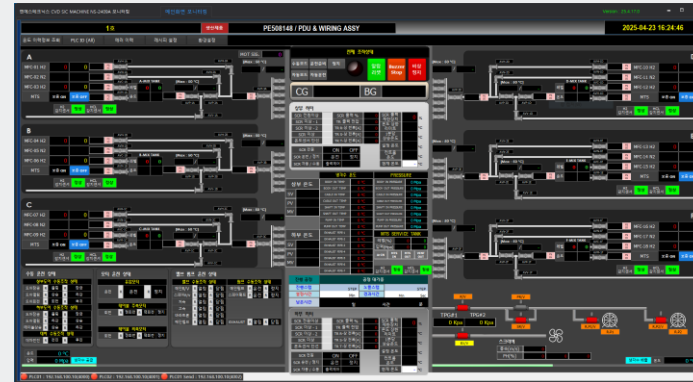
1:0

PE508148 / PDU & WIRING ASSY

2025-04-23 16:24:46

A

B

C

MFC 01 H2

MFC 02 H2

MFC 03 H2

MTS

MFC 04 H2

MFC 05 H2

MFC 06 H2

MFC 07 H2

MFC 08 H2

MFC 09 H2

CG

BG

Alarm Stop

TPG#1

TPG#2

0 Kpa

0 Kpa